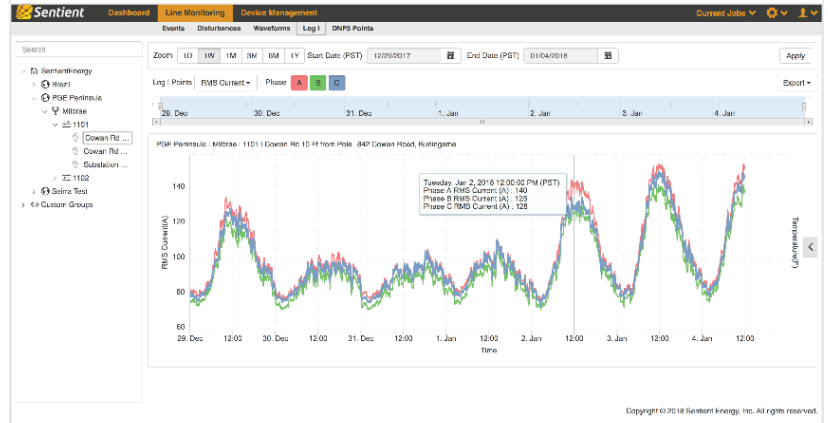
Sentient Dashboard Line Monitoring Device Management Current Jobs

Events Disturbances Waveforms Log I DNPS Points

Search

SentientEnergy
Brazil
PGE Peninsula
Millbrae
1101
Cowan Rd ...
Cowan Rd ...
Substation ...
1102
Seirra Test
Custom Groups

Zoom 1D 1W 1M 3M 6M 1Y Start Date (PST) 12/29/2017 End Date (PST) 01/04/2018 Apply

Log I Points RMS Current Phase A B C Export

29. Dec 30. Dec 31. Dec 1. Jan 2. Jan 3. Jan 4. Jan

PGE Peninsula : Millbrae : 1101 : Cowan Rd 10 Ft from Pole 842 Cowan Road, Burlingame

Tuesday, Jan 2, 2018 12:00:00 PM (PST)
Phase A RMS Current (A) : 140
Phase B RMS Current (A) : 125
Phase C RMS Current (A) : 128

RMS Current(A)
140
120
100
80
60

Temperature(F)

29. Dec 12:00 30. Dec 12:00 31. Dec 12:00 1. Jan 12:00 2. Jan 12:00 3. Jan 12:00 4. Jan 12:00
Time

Copyright © 2018 Sentient Energy, Inc. All rights reserved.